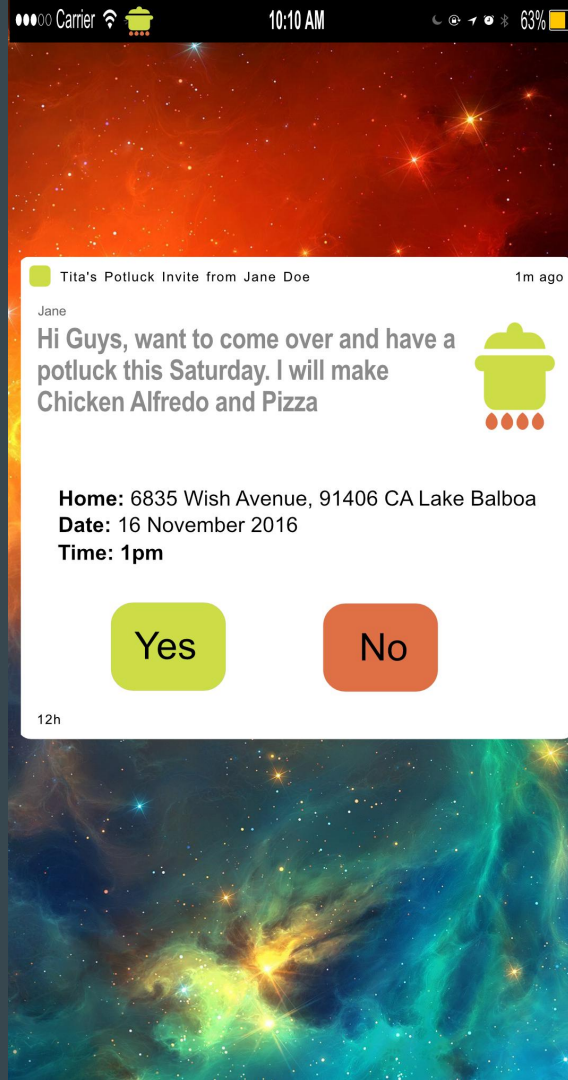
●●●○○ Carrier 10:10 AM 63%

Tita's Potluck Invite from Jane Doe 1m ago

Jane

Hi Guys, want to come over and have a potluck this Saturday. I will make Chicken Alfredo and Pizza

**Home:** 6835 Wish Avenue, 91406 CA Lake Balboa
**Date:** 16 November 2016
**Time: 1pm**

Yes

No

12h